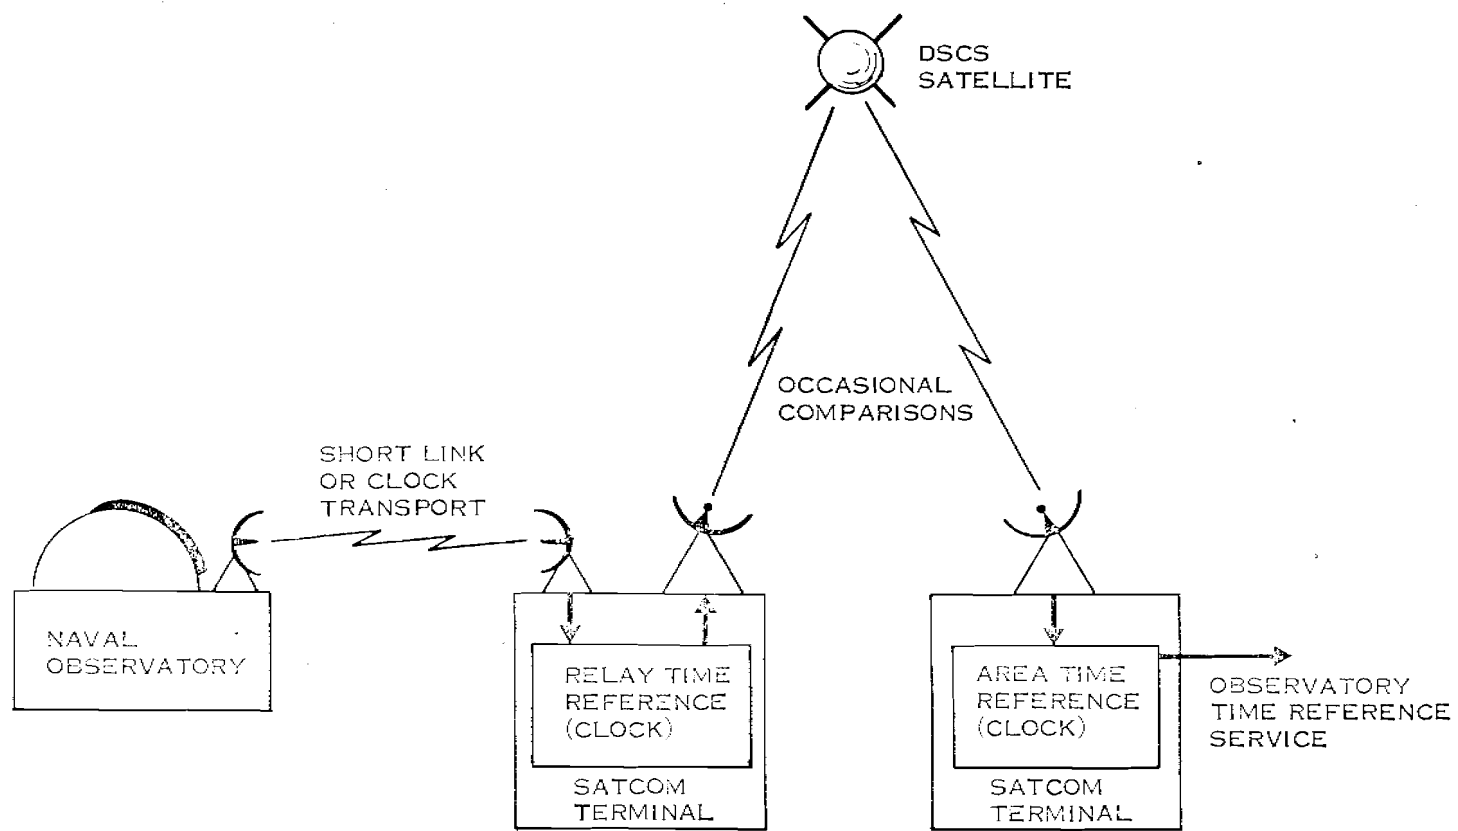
DSCS SATELLITE

OCCASIONAL COMPARISONS

SHORT LINK OR CLOCK TRANSPORT

NAVAL OBSERVATORY

RELAY TIME REFERENCE (CLOCK)

SATCOM TERMINAL

AREA TIME REFERENCE (CLOCK)

SATCOM TERMINAL

OBSERVATORY TIME REFERENCE SERVICE